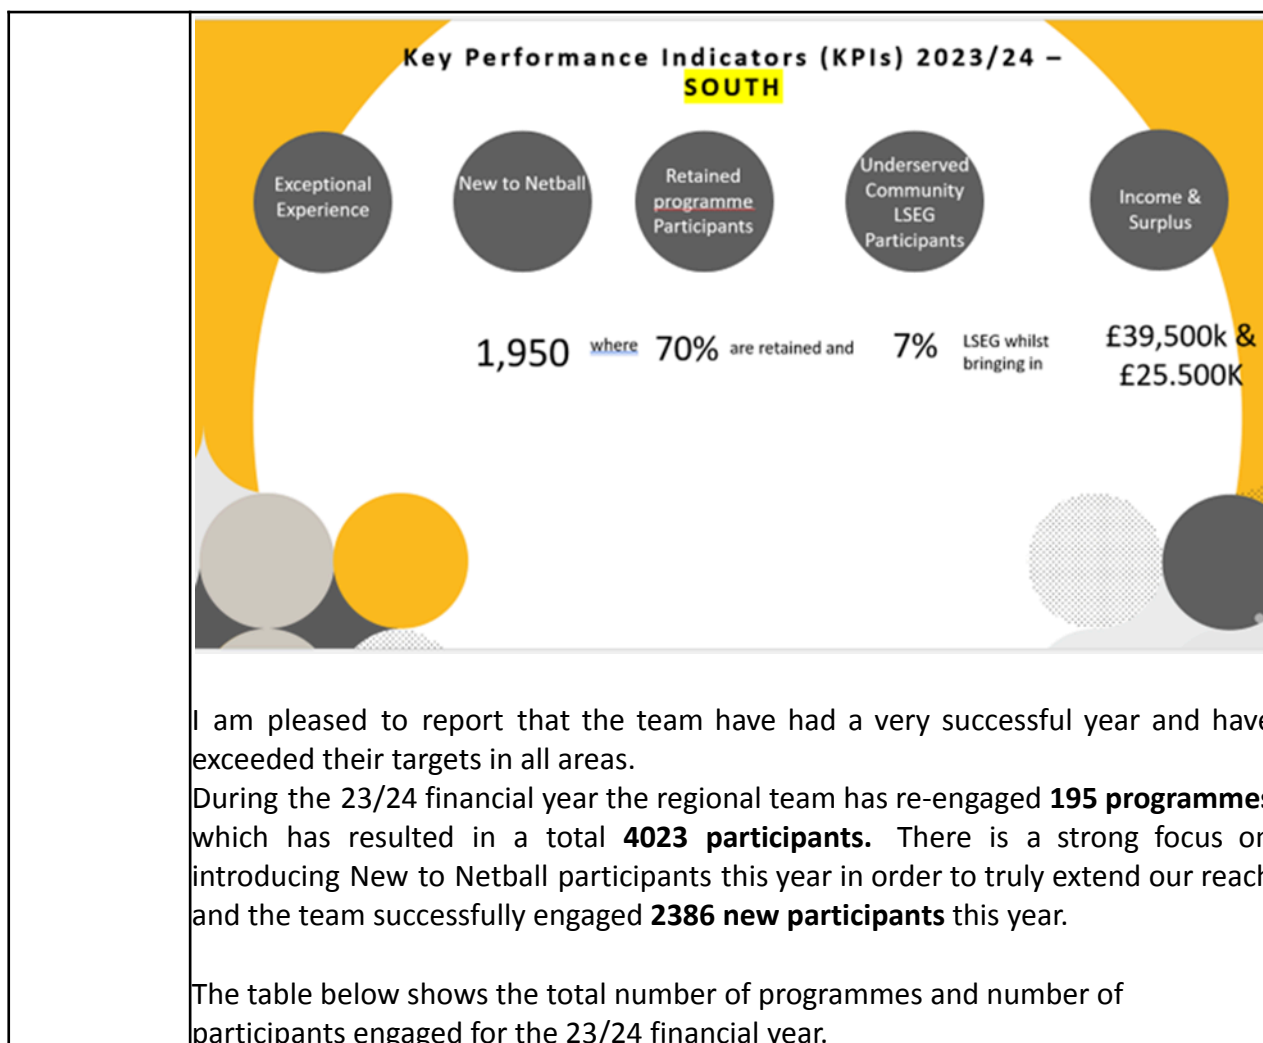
Key Performance Indicators (KPIs) 2023/24 – SOUTH

Exceptional Experience

New to Netball

Retained programme Participants

Underserved Community LSEG Participants

Income & Surplus

1,950 where 70% are retained and 7% LSEG whilst bringing in £39,500k & £25.500K

I am pleased to report that the team have had a very successful year and hav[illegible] exceeded their targets in all areas.
During the 23/24 financial year the regional team has re-engaged **195 programme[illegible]** which has resulted in a total **4023 participants.** There is a strong focus o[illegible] introducing New to Netball participants this year in order to truly extend our reac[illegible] and the team successfully engaged **2386 new participants** this year.

The table below shows the total number of programmes and number of participants engaged for the 23/24 financial year.